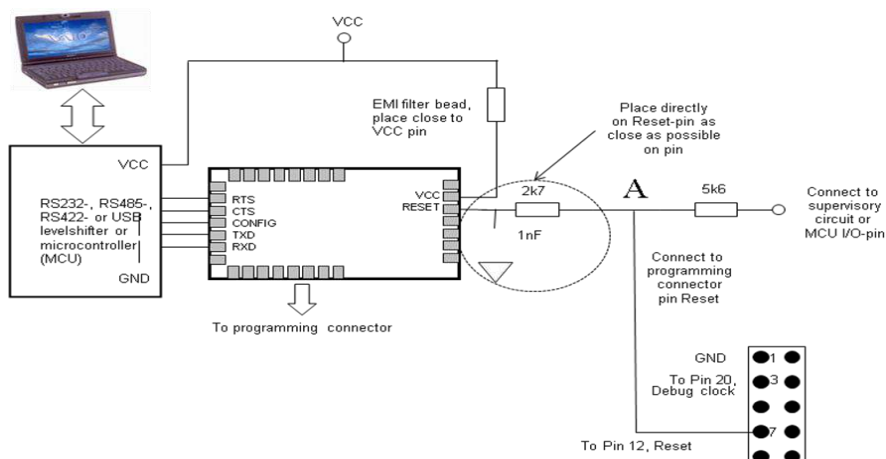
VCC

EMI filter bead, place close to VCC pin

Place directly on Reset-pin as close as possible on pin

VCC

RS232-, RS485-, RS422- or USB levelshifter or microcontroller (MCU)

GND

RTS
CTS
CONFIG
TXD
RXD

VCC
RESET

2k7

1nF

A

5k6

Connect to supervisory circuit or MCU I/O-pin

Connect to programming connector pin Reset

To programming connector

GND

1

To Pin 20, Debug clock

3

7

To Pin 12, Reset